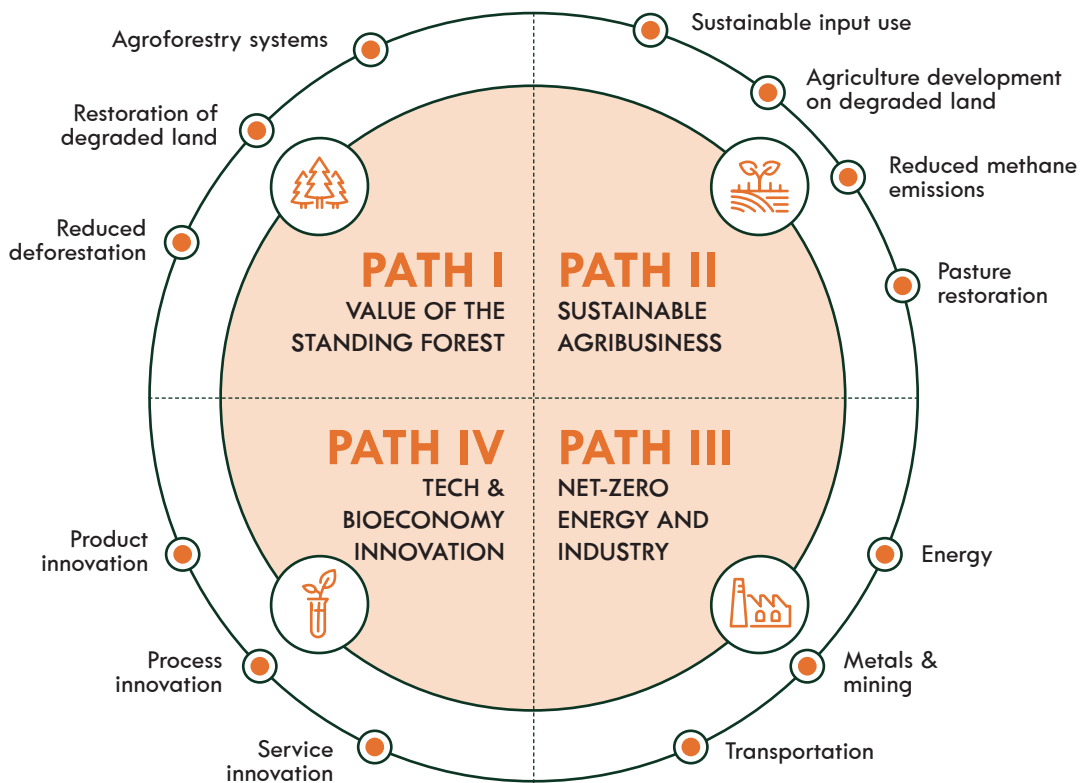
Agroforestry systems

Restoration of degraded land

Reduced deforestation

Sustainable input use

Agriculture development on degraded land

Reduced methane emissions

Pasture restoration

PATH I
VALUE OF THE STANDING FOREST

PATH II
SUSTAINABLE AGRIBUSINESS

PATH IV
TECH & BIOECONOMY INNOVATION

PATH III
NET-ZERO ENERGY AND INDUSTRY

Product innovation

Process innovation

Service innovation

Energy

Metals & mining

Transportation